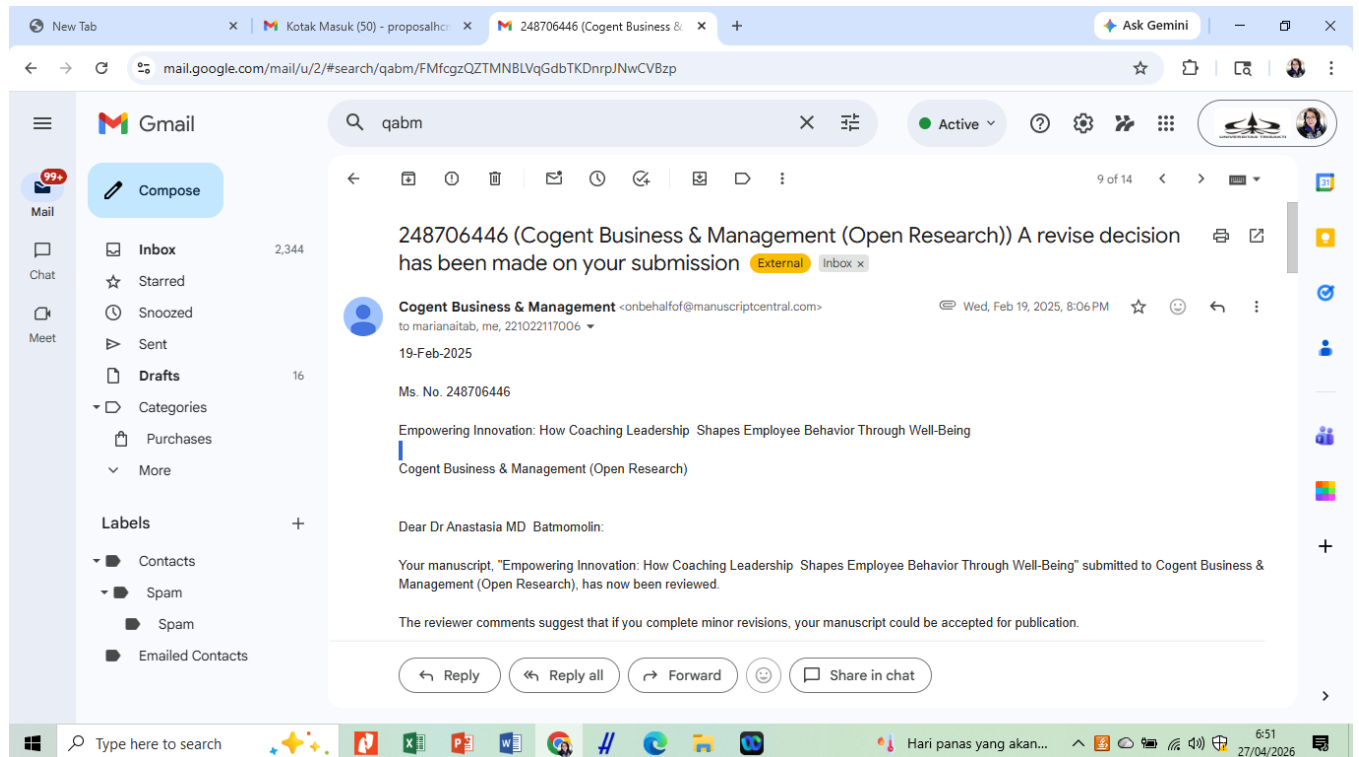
New Tab
Kotak Masuk (50) - proposalhc
248706446 (Cogent Business &
Ask Gemini
mail.google.com/mail/u/2/#search/qabm/FMfcgzQZTMNBLVqGdbTKDnrpJNwCVBzp

Gmail
qabm
Active
99+
Mail
Chat
Meet
Compose
Inbox 2,344
Starred
Snoozed
Sent
Drafts 16
Categories
Purchases
More
Labels
Contacts
Spam
Spam
Emailed Contacts

9 of 14

248706446 (Cogent Business & Management (Open Research)) A revise decision has been made on your submission External Inbox ×

Cogent Business & Management <onbehalfof@manuscriptcentral.com>
to marianaitab, me, 221022117006
Wed, Feb 19, 2025, 8:06 PM

19-Feb-2025

Ms. No. 248706446

Empowering Innovation: How Coaching Leadership Shapes Employee Behavior Through Well-Being

Cogent Business & Management (Open Research)

Dear Dr Anastasia MD Batmomolin:

Your manuscript, "Empowering Innovation: How Coaching Leadership Shapes Employee Behavior Through Well-Being" submitted to Cogent Business & Management (Open Research), has now been reviewed.

The reviewer comments suggest that if you complete minor revisions, your manuscript could be accepted for publication.

Reply
Reply all
Forward
Share in chat

Type here to search
Hari panas yang akan...
6:51
27/04/2026